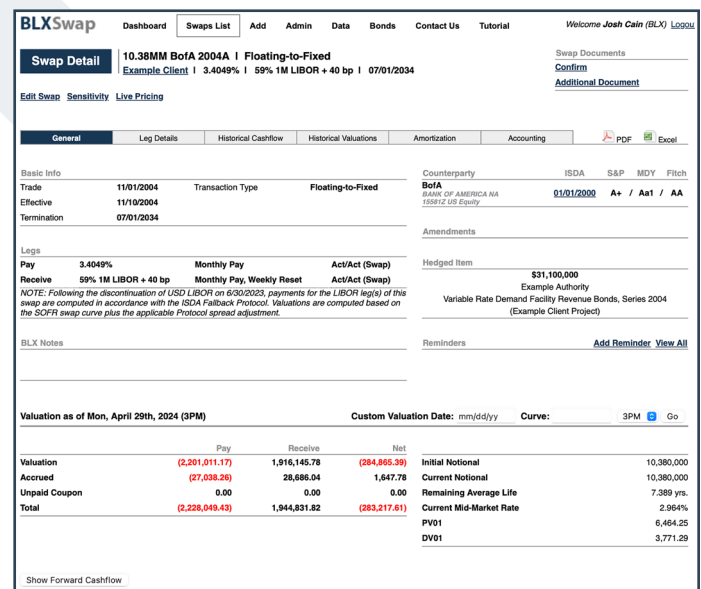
BLXSwap Dashboard Swaps List Add Admin Data Bonds Contact Us Tutorial Welcome Josh Cain (BLX) Logou

Swap Detail

10.38MM BofA 2004A | Floating-to-Fixed
Example Client | 3.4049% | 59% 1M LIBOR + 40 bp | 07/01/2034

Swap Documents
Confirm
Additional Document

Edit Swap Sensitivity Live Pricing

General | Leg Details | Historical Cashflow | Historical Valuations | Amortization | Accounting | PDF | Excel

Basic Info

| | | | |
|---|---|---|---|
| Trade | 11/01/2004 | Transaction Type | Floating-to-Fixed |
| Effective | 11/10/2004 | | |
| Termination | 07/01/2034 | | |

Counterparty ISDA S&P MDY Fitch
BofA
BANK OF AMERICA NA
15581Z US Equity
01/01/2000 A+ / Aa1 / AA

Amendments

Legs

| | | | |
|---|---|---|---|
| Pay | 3.4049% | Monthly Pay | Act/Act (Swap) |
| Receive | 59% 1M LIBOR + 40 bp | Monthly Pay, Weekly Reset | Act/Act (Swap) |

NOTE: Following the discontinuation of USD LIBOR on 6/30/2023, payments for the LIBOR leg(s) of this swap are computed in accordance with the ISDA Fallback Protocol. Valuations are computed based on the SOFR swap curve plus the applicable Protocol spread adjustment.

Hedged Item
$31,100,000
Example Authority
Variable Rate Demand Facility Revenue Bonds, Series 2004
(Example Client Project)

BLX Notes

Reminders Add Reminder View All

Valuation as of Mon, April 29th, 2024 (3PM) Custom Valuation Date: mm/dd/yy Curve: 3PM Go

| | Pay | Receive | Net |
|---|---|---|---|
| Valuation | (2,201,011.17) | 1,916,145.78 | (284,865.39) |
| Accrued | (27,038.26) | 28,686.04 | 1,647.78 |
| Unpaid Coupon | 0.00 | 0.00 | 0.00 |
| Total | (2,228,049.43) | 1,944,831.82 | (283,217.61) |

| | |
|---|---|
| Initial Notional | 10,380,000 |
| Current Notional | 10,380,000 |
| Remaining Average Life | 7.389 yrs. |
| Current Mid-Market Rate | 2.964% |
| PV01 | 6,464.25 |
| DV01 | 3,771.29 |

Show Forward Cashflow